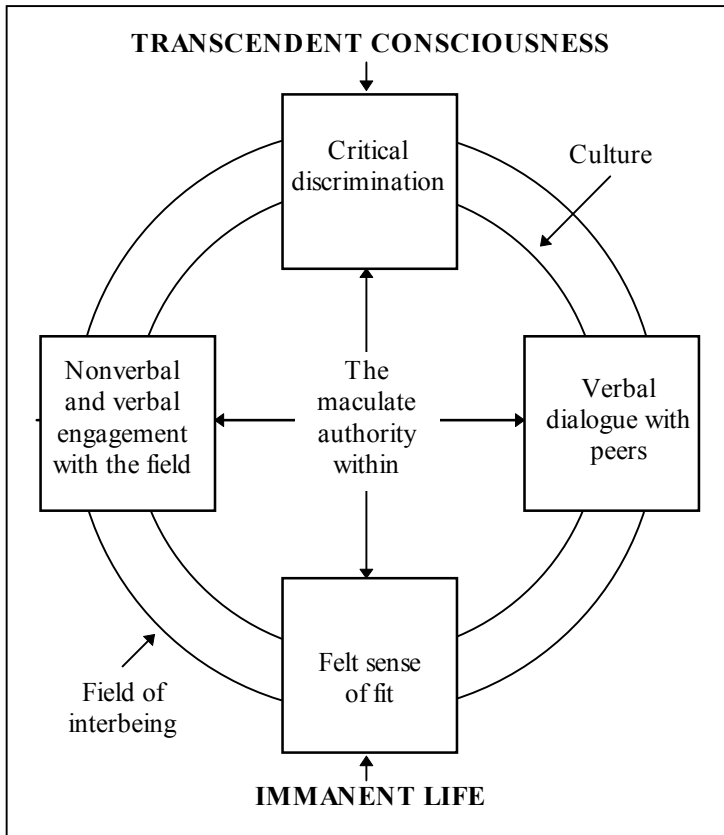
TRANSCENDENT CONSCIOUSNESS

Critical discrimination

Culture

Nonverbal and verbal engagement with the field

The maculate authority within

Verbal dialogue with peers

Felt sense of fit

Field of interbeing

IMMANENT LIFE